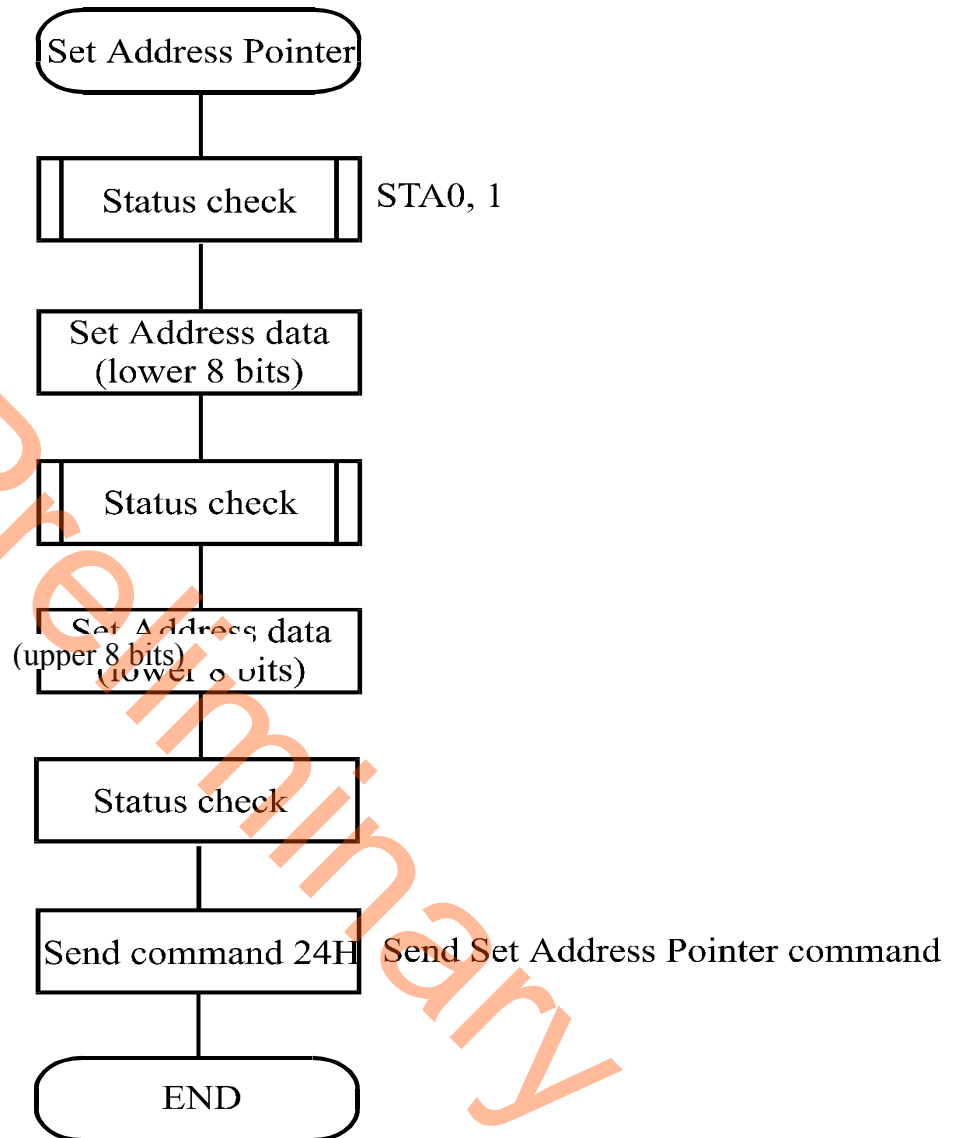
Set Address Pointer

Status check

STA0, 1

Set Address data (lower 8 bits)

Status check

Set Address data (lower 8 bits)

(upper 8 bits)

Status check

Send command 24H

Send Set Address Pointer command

END

Preliminary